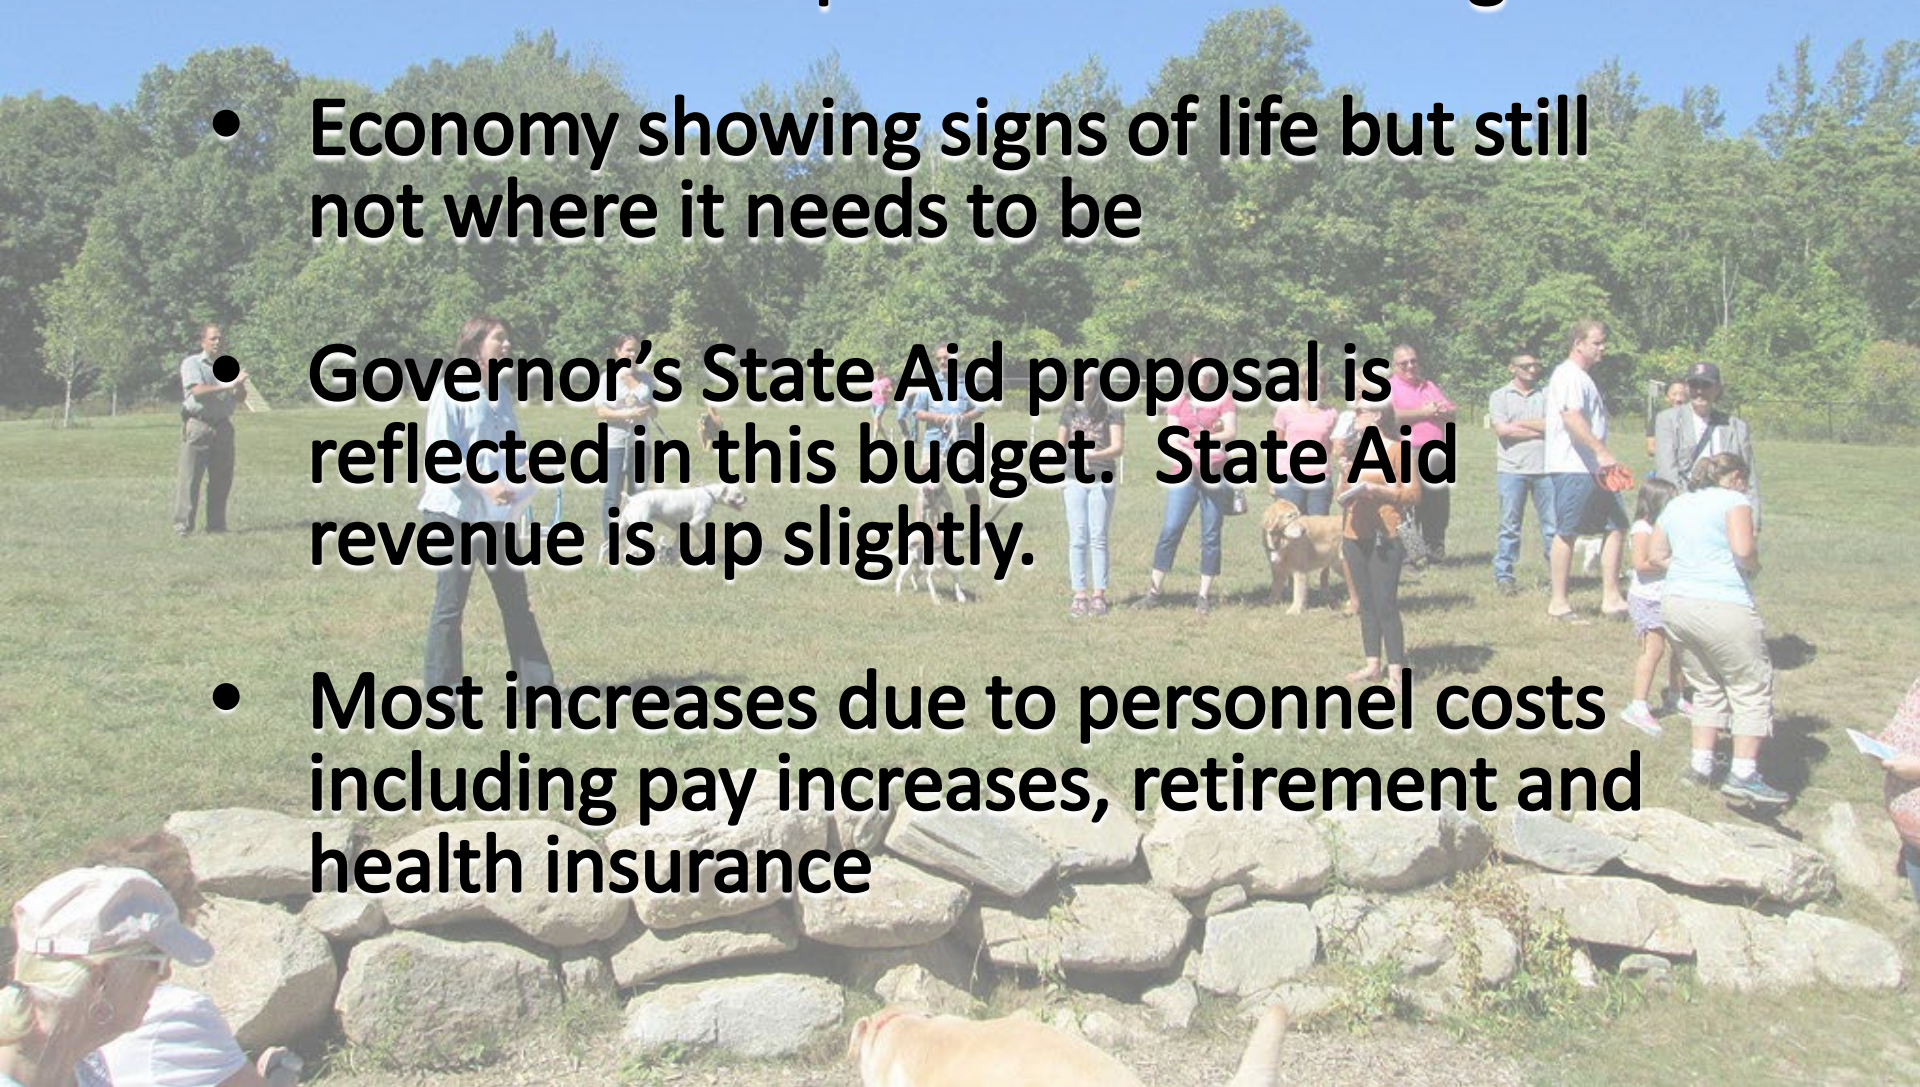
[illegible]

• Economy showing signs of life but still not where it needs to be

• Governor’s State Aid proposal is reflected in this budget.  State Aid revenue is up slightly.

• Most increases due to personnel costs including pay increases, retirement and health insurance